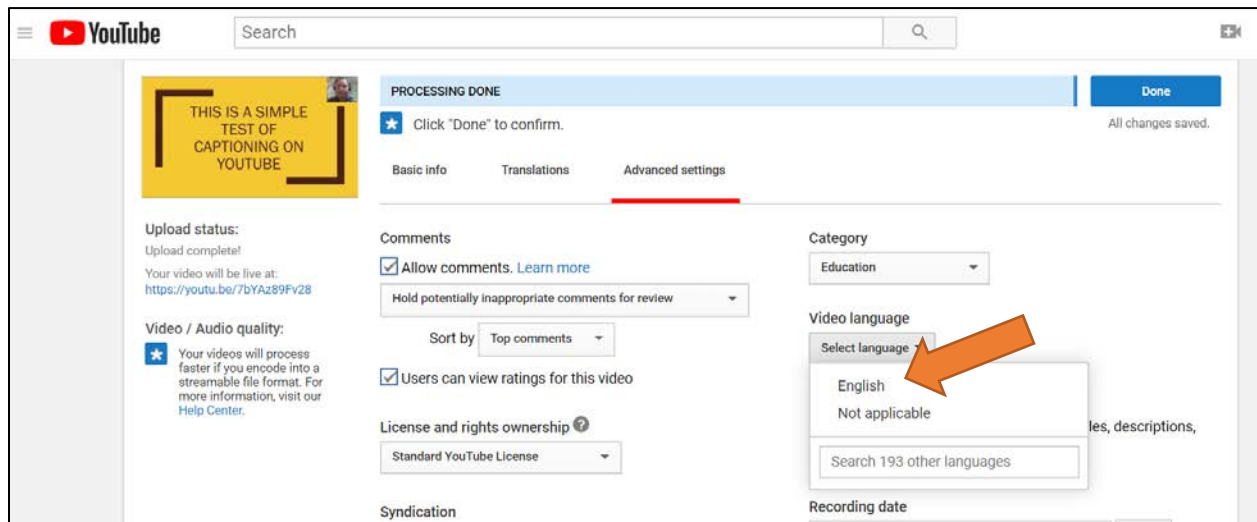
YouTube

Search

THIS IS A SIMPLE TEST OF CAPTIONING ON YOUTUBE

PROCESSING DONE

Click "Done" to confirm.

Done

All changes saved.

Basic info | Translations | Advanced settings

Upload status:
Upload complete!
Your video will be live at:
https://youtu.be/7bYAz89Fv28

Video / Audio quality:
Your videos will process faster if you encode into a streamable file format. For more information, visit our Help Center.

Comments
Allow comments. Learn more
Hold potentially inappropriate comments for review
Sort by Top comments
Users can view ratings for this video

License and rights ownership
Standard YouTube License

Syndication

Category
Education

Video language
Select language
English
Not applicable
Search 193 other languages

les, descriptions,

Recording date